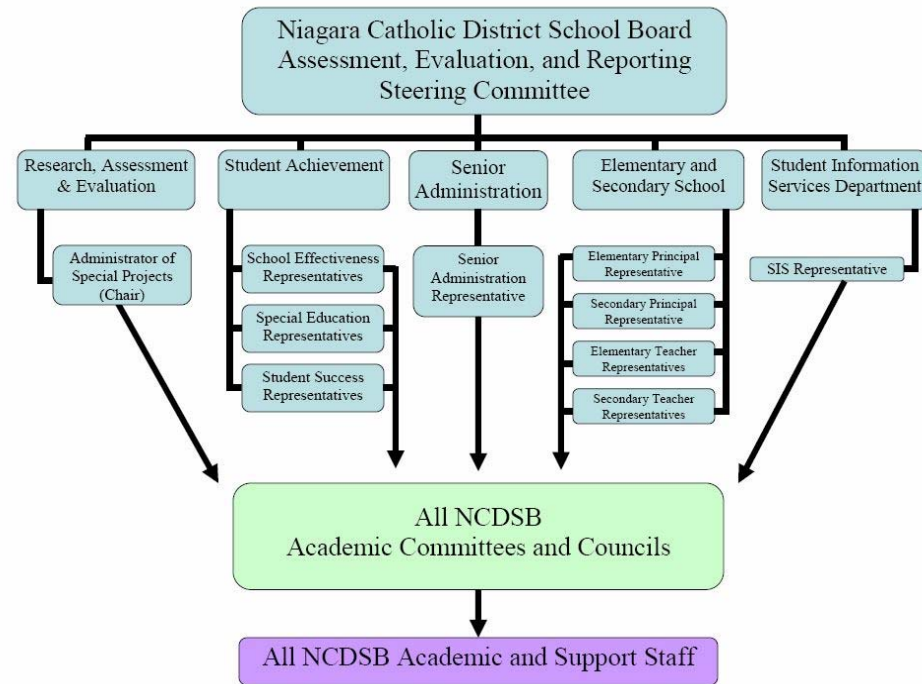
Niagara Catholic District School Board Assessment, Evaluation, and Reporting Steering Committee

Research, Assessment & Evaluation

Administrator of Special Projects (Chair)

Student Achievement

School Effectiveness Representatives

Special Education Representatives

Student Success Representatives

Senior Administration

Senior Administration Representative

Elementary and Secondary School

Elementary Principal Representative

Secondary Principal Representative

Elementary Teacher Representatives

Secondary Teacher Representatives

Student Information Services Department

SIS Representative

All NCDSB Academic Committees and Councils

All NCDSB Academic and Support Staff